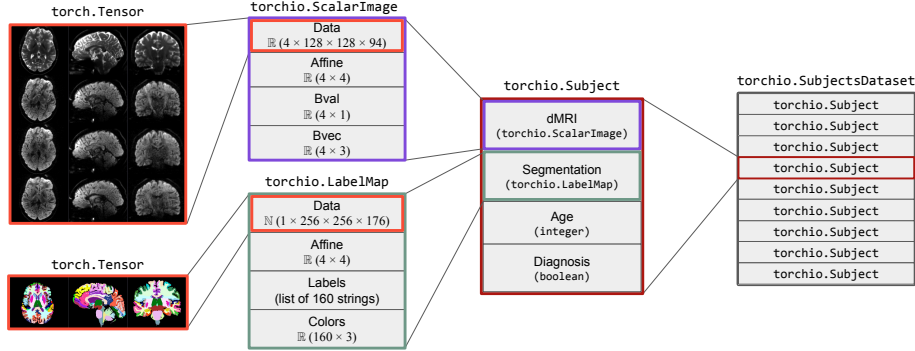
torch.Tensor

torchio.ScalarImage

Data
$\mathbb{R}$ (4 × 128 × 128 × 94)

Affine
$\mathbb{R}$ (4 × 4)

Bval
$\mathbb{R}$ (4 × 1)

Bvec
$\mathbb{R}$ (4 × 3)

torchio.Subject

dMRI
(torchio.ScalarImage)

Segmentation
(torchio.LabelMap)

Age
(integer)

Diagnosis
(boolean)

torchio.SubjectsDataset

torchio.Subject
torchio.Subject
torchio.Subject
torchio.Subject
torchio.Subject
torchio.Subject
torchio.Subject
torchio.Subject
torchio.Subject

torchio.LabelMap

Data
$\mathbb{N}$ (1 × 256 × 256 × 176)

Affine
$\mathbb{R}$ (4 × 4)

Labels
(list of 160 strings)

Colors
$\mathbb{R}$ (160 × 3)

torch.Tensor